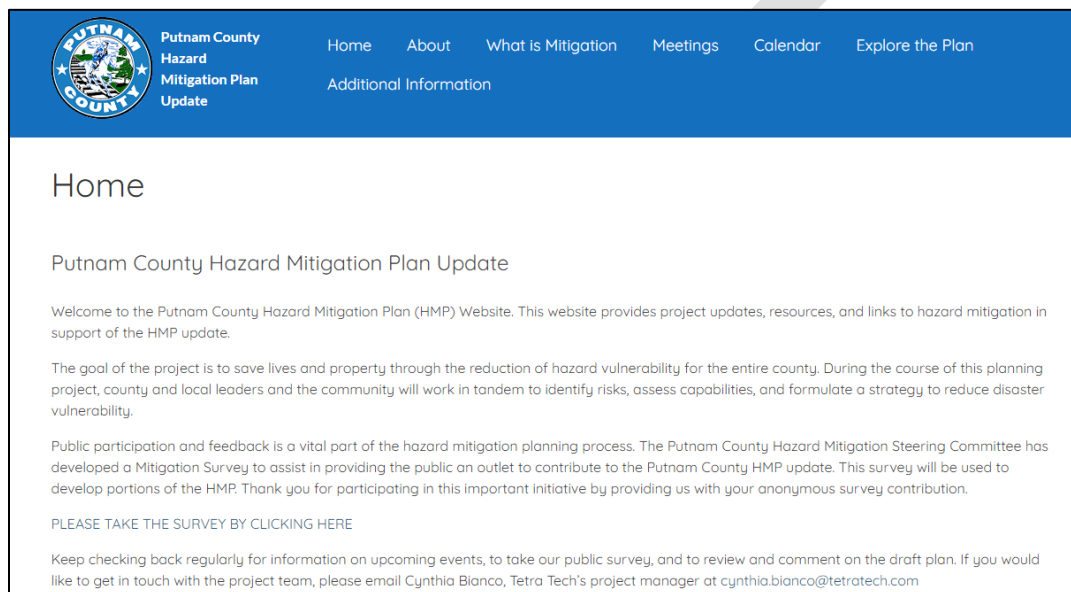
PUTNAM COUNTY

Putnam County Hazard Mitigation Plan Update

Home About What is Mitigation Meetings Calendar Explore the Plan Additional Information

Home

Putnam County Hazard Mitigation Plan Update

Welcome to the Putnam County Hazard Mitigation Plan (HMP) Website. This website provides project updates, resources, and links to hazard mitigation in support of the HMP update.

The goal of the project is to save lives and property through the reduction of hazard vulnerability for the entire county. During the course of this planning project, county and local leaders and the community will work in tandem to identify risks, assess capabilities, and formulate a strategy to reduce disaster vulnerability.

Public participation and feedback is a vital part of the hazard mitigation planning process. The Putnam County Hazard Mitigation Steering Committee has developed a Mitigation Survey to assist in providing the public an outlet to contribute to the Putnam County HMP update. This survey will be used to develop portions of the HMP. Thank you for participating in this important initiative by providing us with your anonymous survey contribution.

PLEASE TAKE THE SURVEY BY CLICKING HERE

Keep checking back regularly for information on upcoming events, to take our public survey, and to review and comment on the draft plan. If you would like to get in touch with the project team, please email Cynthia Bianco, Tetra Tech's project manager at cynthia.bianco@tetratech.com